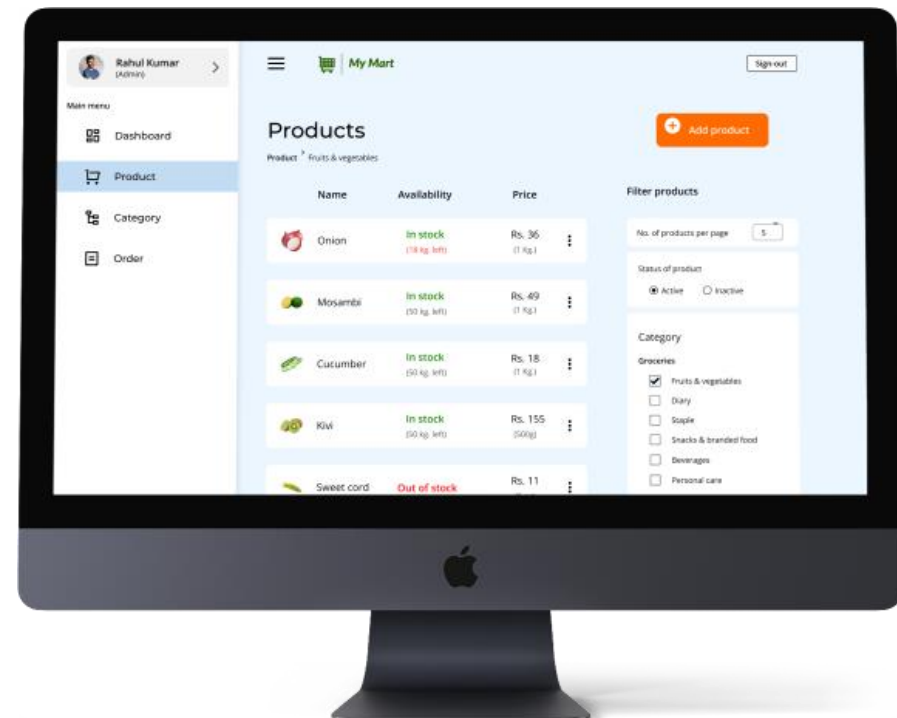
Rahul Kumar
(Admin)

Main menu

Dashboard

Product

Category

Order

My Mart

Sign-out

Products

Product > Fruits & vegetables

Add product

| Name | Availability | Price |
|---|---|---|
| Onion | In stock (18 kg. left) | Rs. 36 (1 Kg.) |
| Mosambi | In stock (50 kg. left) | Rs. 49 (1 Kg.) |
| Cucumber | In stock (50 kg. left) | Rs. 18 (1 Kg.) |
| Kivi | In stock (50 kg. left) | Rs. 155 (500g) |
| Sweet cord | Out of stock | Rs. 11 |

Filter products

No. of products per page 5

Status of product

Active Inactive

Category

Groceries

Fruits & vegetables

Diary

Staple

Snacks & branded food

Beverages

Personal care